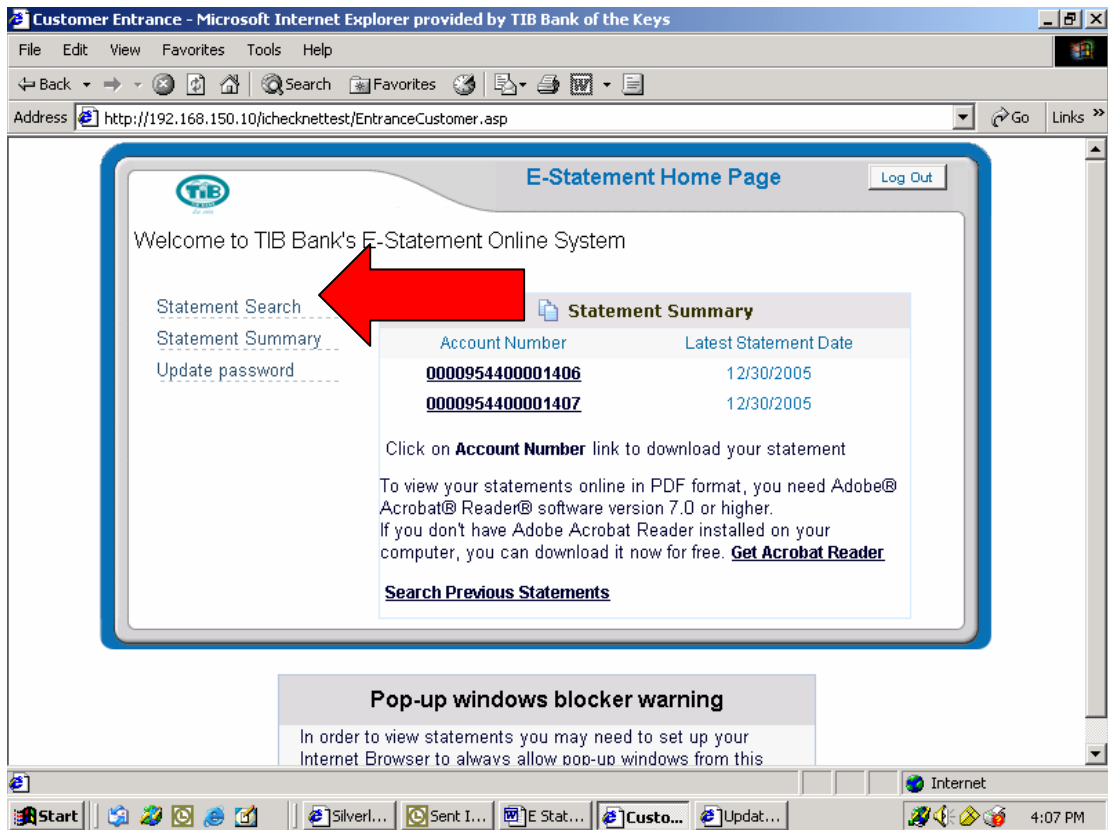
Customer Entrance - Microsoft Internet Explorer provided by TIB Bank of the Keys

File Edit View Favorites Tools Help

Back Search Favorites

Address http://192.168.150.10/ichecknettest/EntranceCustomer.asp Go Links

TIB

E-Statement Home Page

Log Out

Welcome to TIB Bank's E-Statement Online System

Statement Search
Statement Summary
Update password

Statement Summary

| Account Number | Latest Statement Date |
|---|---|
| 0000954400001406 | 12/30/2005 |
| 0000954400001407 | 12/30/2005 |

Click on **Account Number** link to download your statement

To view your statements online in PDF format, you need Adobe® Acrobat® Reader® software version 7.0 or higher.
If you don't have Adobe Acrobat Reader installed on your computer, you can download it now for free. **Get Acrobat Reader**

**Search Previous Statements**

Pop-up windows blocker warning

In order to view statements you may need to set up your Internet Browser to always allow pop-up windows from this

Internet

Start Silverl... Sent I... E Stat... Custo... Updat... 4:07 PM